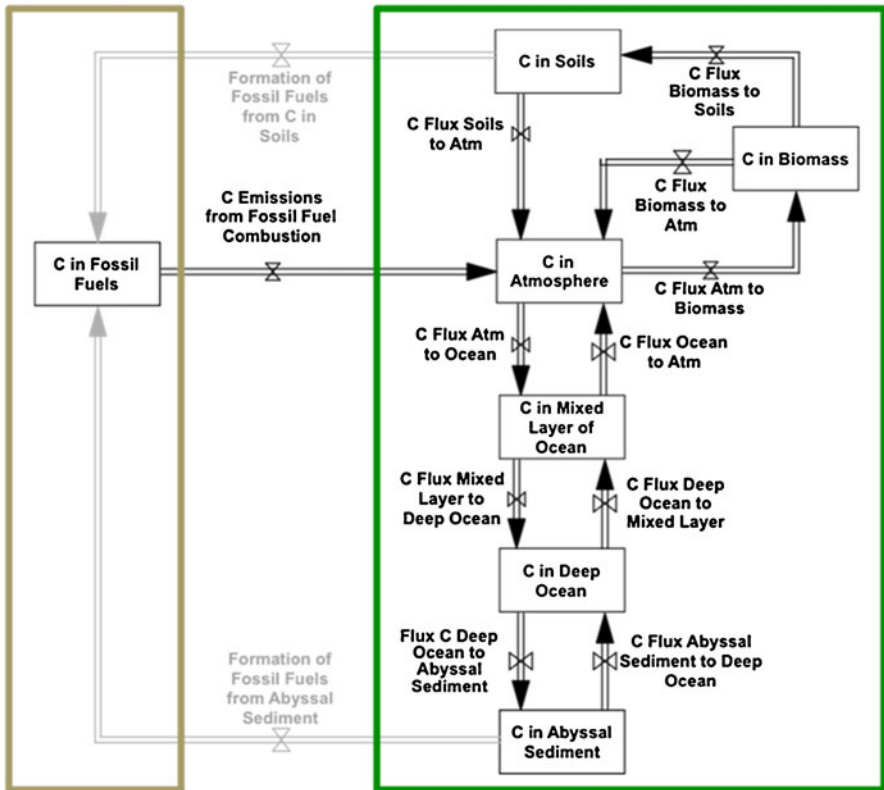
Formation of Fossil Fuels from C in Soils

C in Soils

C Flux Biomass to Soils

C Flux Soils to Atm

C in Biomass

C Flux Biomass to Atm

C Emissions from Fossil Fuel Combustion

C in Fossil Fuels

C in Atmosphere

C Flux Atm to Biomass

C Flux Atm to Ocean

C Flux Ocean to Atm

C in Mixed Layer of Ocean

C Flux Mixed Layer to Deep Ocean

C Flux Deep Ocean to Mixed Layer

C in Deep Ocean

Flux C Deep Ocean to Abyssal Sediment

C Flux Abyssal Sediment to Deep Ocean

Formation of Fossil Fuels from Abyssal Sediment

C in Abyssal Sediment